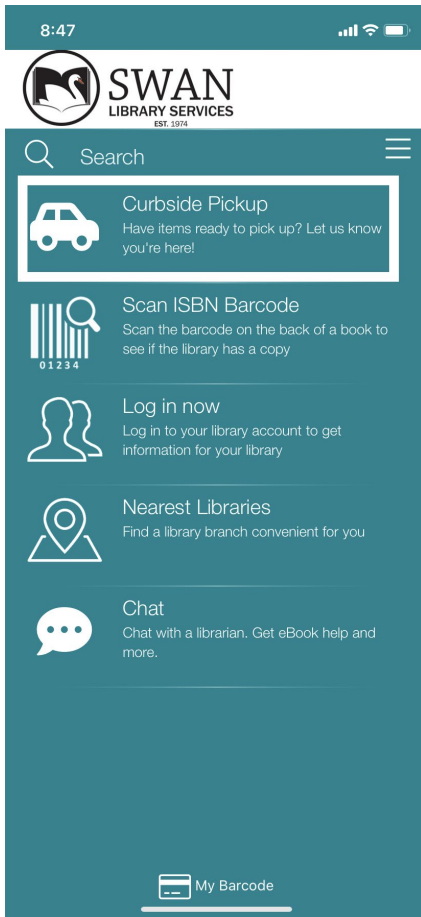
8:47

SWAN
LIBRARY SERVICES
EST. 1974

Search

Curbside Pickup
Have items ready to pick up? Let us know you're here!

01234
Scan ISBN Barcode
Scan the barcode on the back of a book to see if the library has a copy

Log in now
Log in to your library account to get information for your library

Nearest Libraries
Find a library branch convenient for you

Chat
Chat with a librarian. Get eBook help and more.

My Barcode